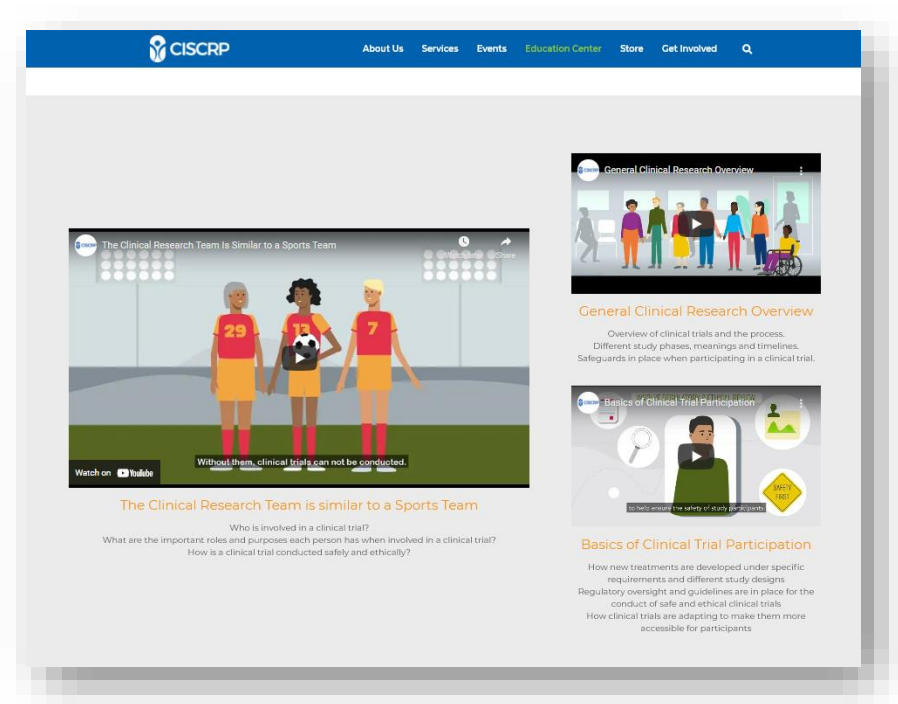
CISCRP About Us Services Events Education Center Store Get Involved

The Clinical Research Team Is Similar to a Sports Team

Watch later Share

29 13 7

Without them, clinical trials can not be conducted.

Watch on YouTube

The Clinical Research Team is similar to a Sports Team

Who is involved in a clinical trial?
What are the important roles and purposes each person has when involved in a clinical trial?
How is a clinical trial conducted safely and ethically?

General Clinical Research Overview

General Clinical Research Overview

Overview of clinical trials and the process.
Different study phases, meanings and timelines.
Safeguards in place when participating in a clinical trial.

Basics of Clinical Trial Participation

SAFETY FIRST

to help ensure the safety of study participants

Basics of Clinical Trial Participation

How new treatments are developed under specific requirements and different study designs
Regulatory oversight and guidelines are in place for the conduct of safe and ethical clinical trials
How clinical trials are adapting to make them more accessible for participants